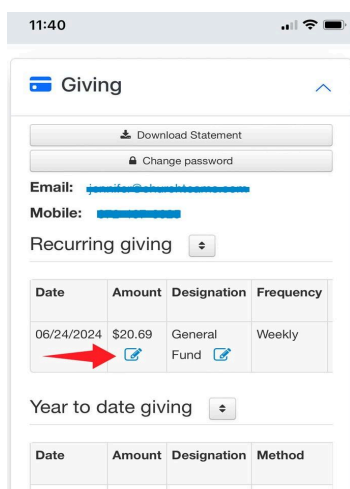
11:40

Giving

Download Statement

Change password

Email: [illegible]

Mobile: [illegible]

Recurring giving

| Date | Amount | Designation | Frequency |
|---|---|---|---|
| 06/24/2024 | $20.69 | General Fund | Weekly |

Year to date giving

| Date | Amount | Designation | Method |
|---|---|---|---|